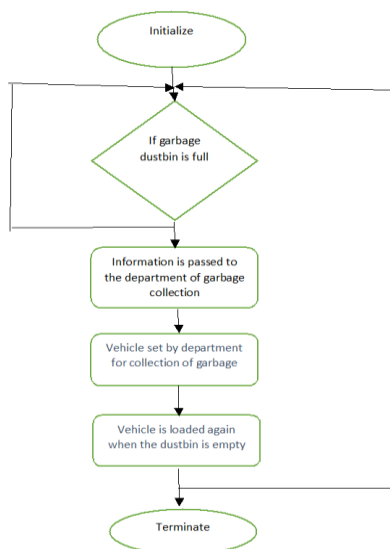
Initialize

If garbage dustbin is full

Information is passed to the department of garbage collection

Vehicle set by department for collection of garbage

Vehicle is loaded again when the dustbin is empty

Terminate